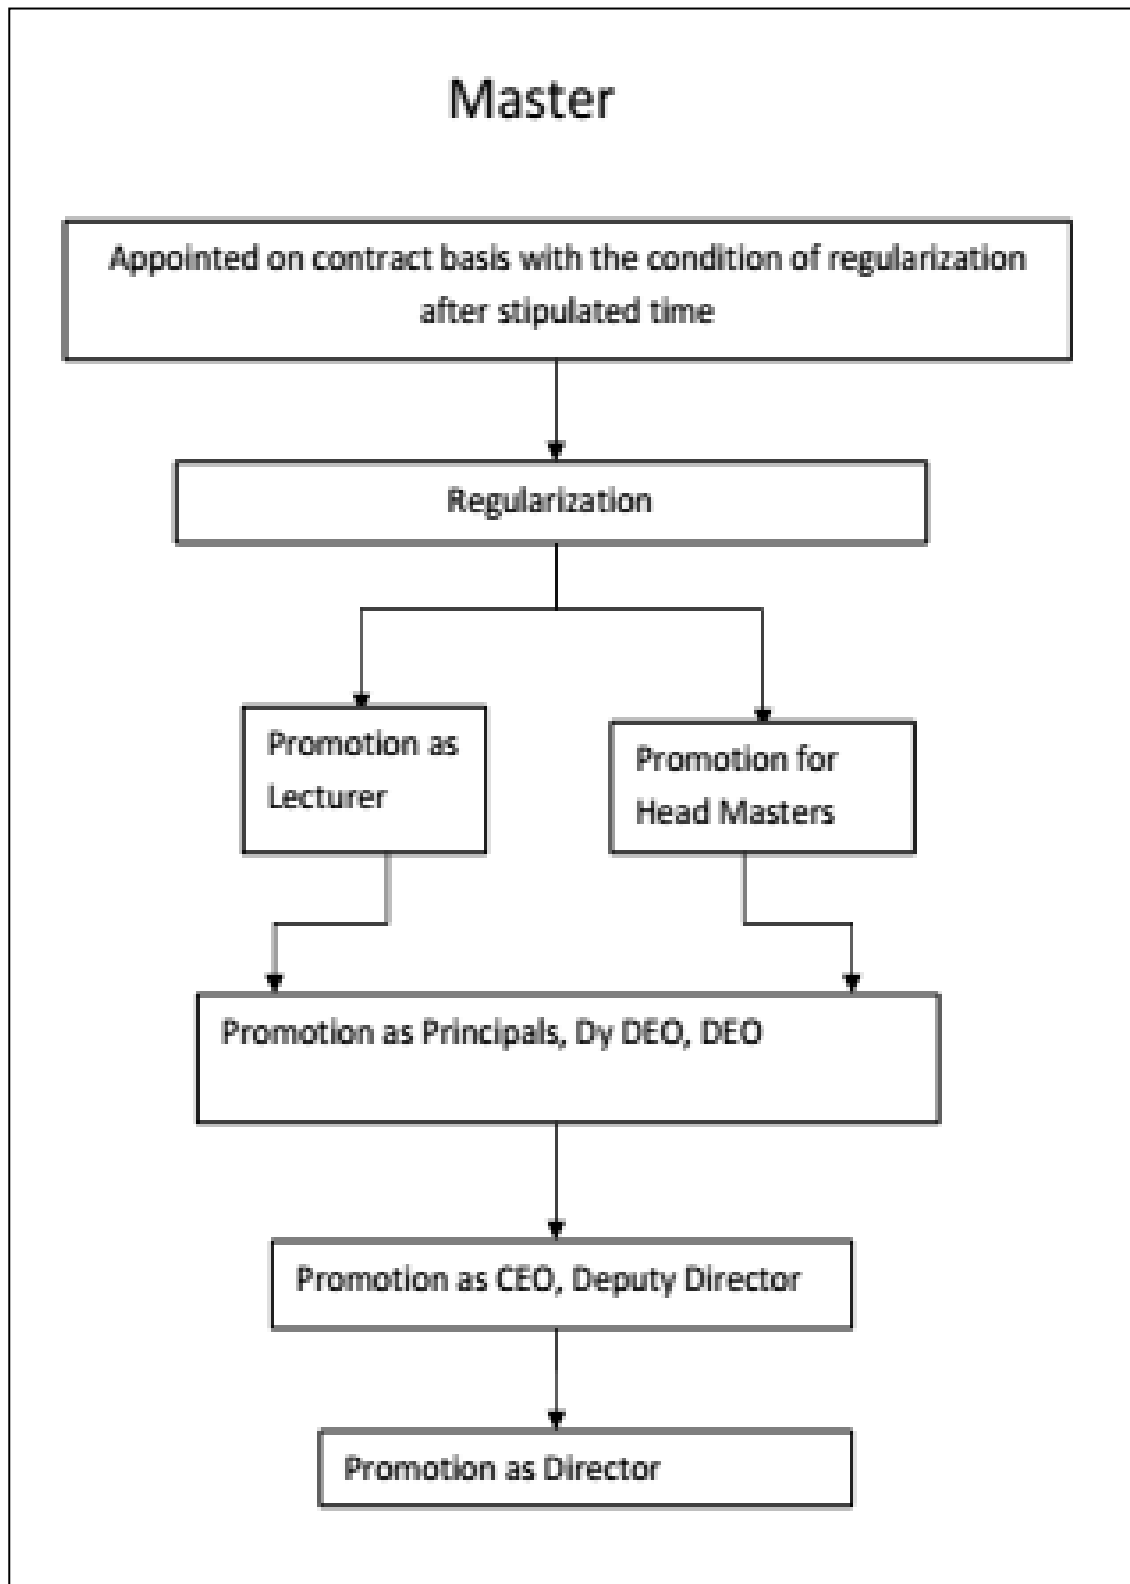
Master

Appointed on contract basis with the condition of regularization after stipulated time

Regularization

Promotion as Lecturer

Promotion for Head Masters

Promotion as Principals, Dy DEO, DEO

Promotion as CEO, Deputy Director

Promotion as Director